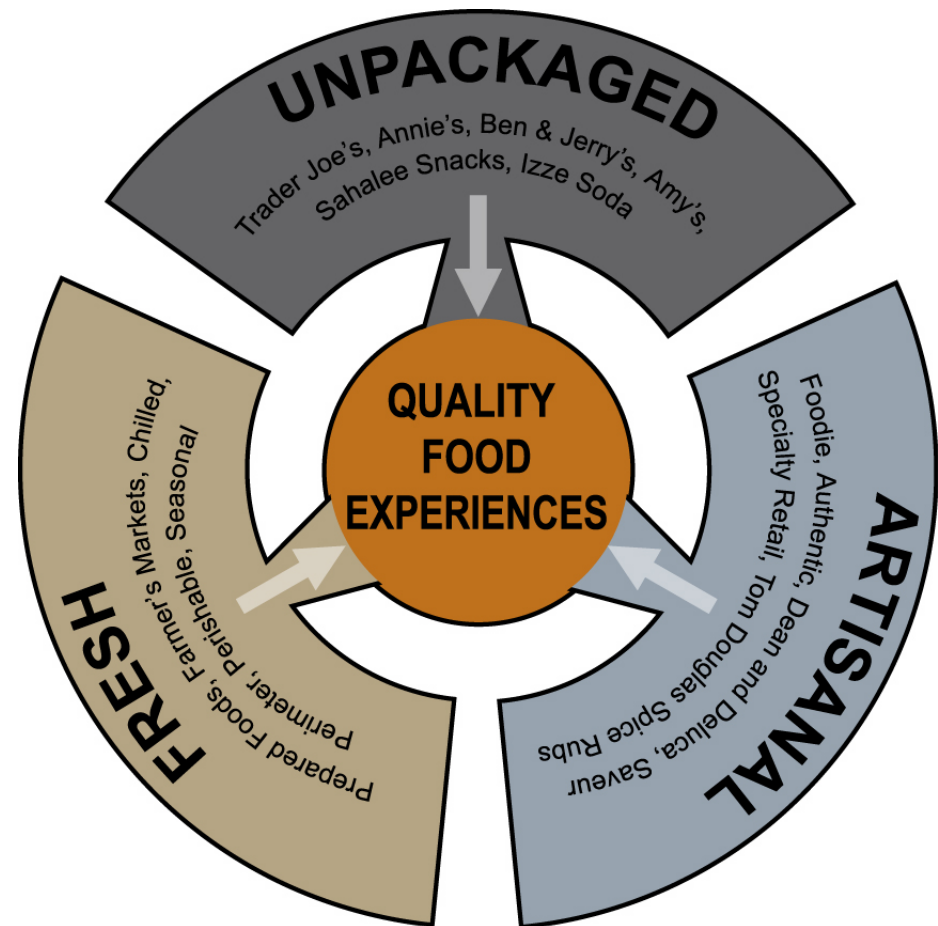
UNPACKAGED

Trader Joe's, Annie's, Ben & Jerry's, Amy's, Sahalee Snacks, Izze Soda

QUALITY FOOD EXPERIENCES

ARTISANAL

Foodie, Authentic, Dean and Deluca, Saveur Specialty Retail, Tom Douglas Spice Rubs

FRESH

Prepared Foods, Farmer's Markets, Chilled, Perimeter, Perishable, Seasonal